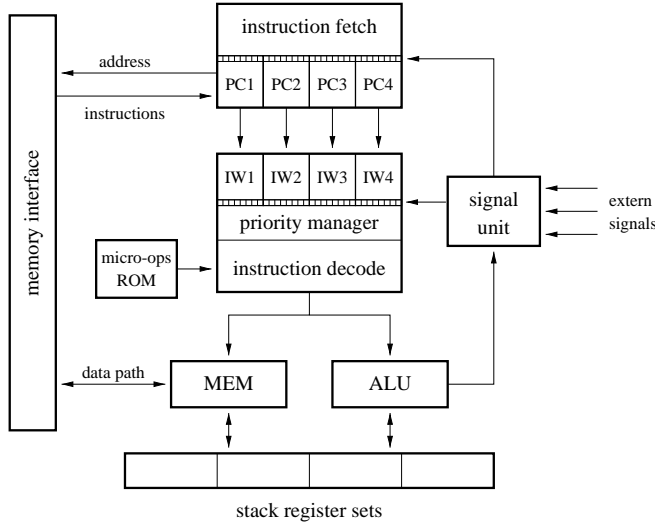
memory interface

instruction fetch

address

PC1 | PC2 | PC3 | PC4

instructions

IW1 | IW2 | IW3 | IW4

priority manager

instruction decode

micro-ops ROM

signal unit

extern signals

data path

MEM

ALU

stack register sets